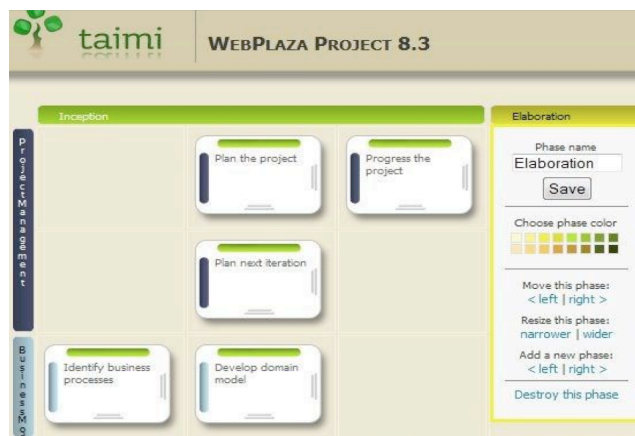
taimi

WebPlaza Project 8.3

Inception

Elaboration

ProjectManagement

Plan the project

Progress the project

Plan next iteration

BusinessMo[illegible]

Identify business processes

Develop domain model

Phase name

Elaboration

Save

Choose phase color

Move this phase:
< left | right >

Resize this phase:
narrower | wider

Add a new phase:
< left | right >

Destroy this phase